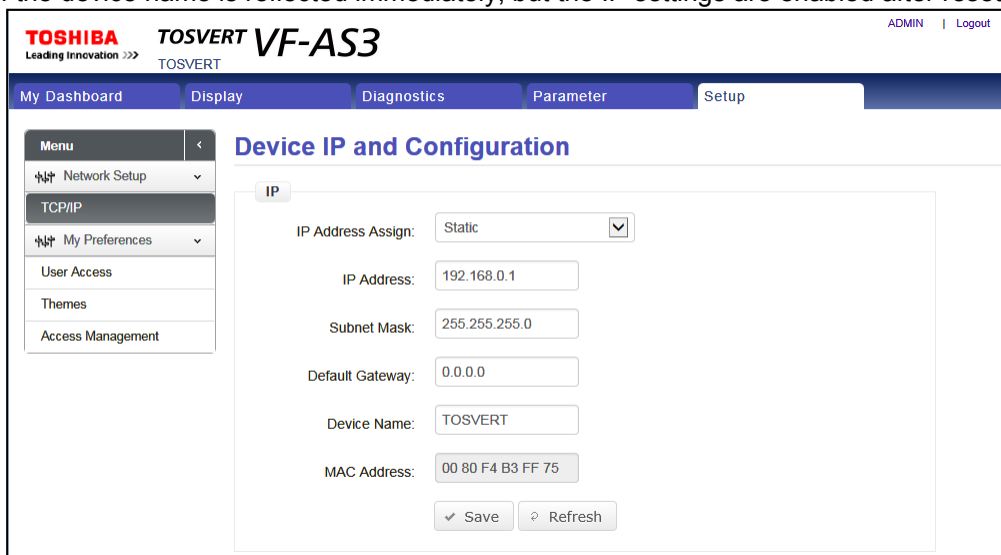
TOSHIBA
Leading Innovation >>>

TOSVERT VF-AS3
TOSVERT

ADMIN | Logout

My Dashboard
Display
Diagnostics
Parameter
Setup

Menu
Network Setup
TCP/IP
My Preferences
User Access
Themes
Access Management

Device IP and Configuration

IP

IP Address Assign: Static

IP Address: 192.168.0.1

Subnet Mask: 255.255.255.0

Default Gateway: 0.0.0.0

Device Name: TOSVERT

MAC Address: 00 80 F4 B3 FF 75

Save
Refresh